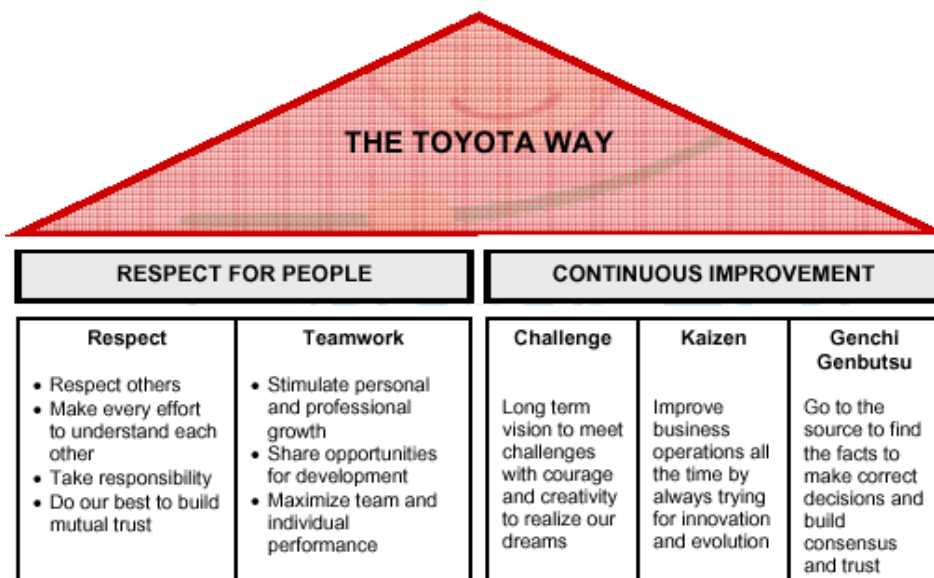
THE TOYOTA WAY

RESPECT FOR PEOPLE

CONTINUOUS IMPROVEMENT

| Respect | Teamwork |
|---|---|
| • Respect others<br>• Make every effort to understand each other<br>• Take responsibility<br>• Do our best to build mutual trust | • Stimulate personal and professional growth<br>• Share opportunities for development<br>• Maximize team and individual performance |

| Challenge | Kaizen | Genchi Genbutsu |
|---|---|---|
| Long term vision to meet challenges with courage and creativity to realize our dreams | Improve business operations all the time by always trying for innovation and evolution | Go to the source to find the facts to make correct decisions and build consensus and trust |